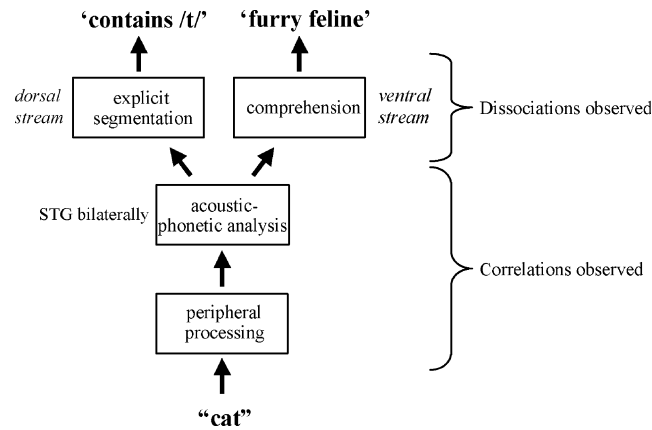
'contains /t/'

'furry feline'

dorsal stream

explicit segmentation

comprehension

ventral stream

Dissociations observed

STG bilaterally

acoustic-phonetic analysis

Correlations observed

peripheral processing

"cat"